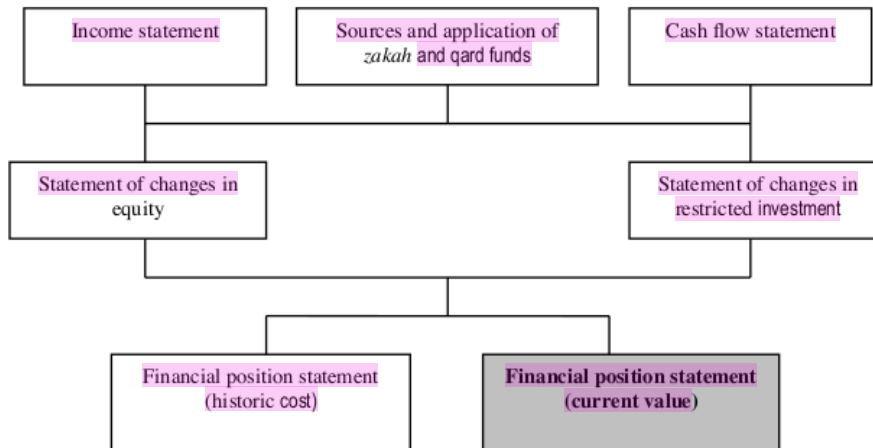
Income statement

Sources and application of zakah and qard funds

Cash flow statement

Statement of changes in equity

Statement of changes in restricted investment

Financial position statement (historic cost)

**Financial position statement (current value)**